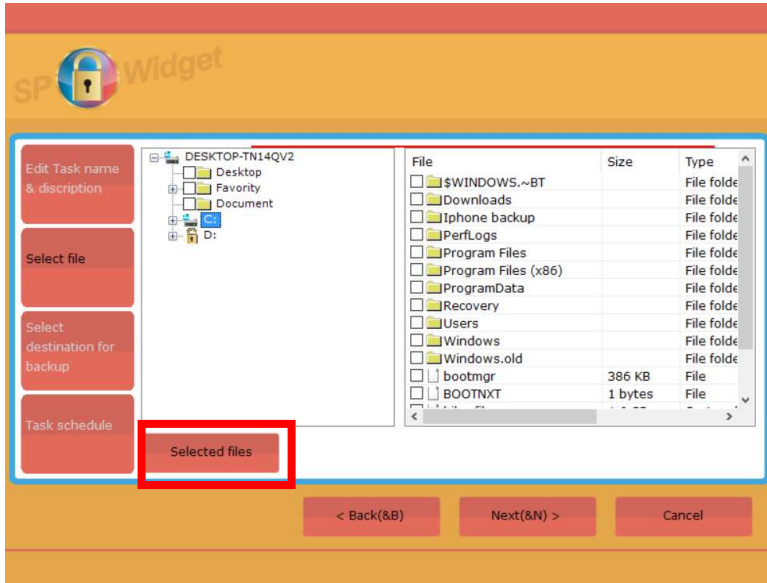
SP Widget

Edit Task name & discription

Select file

Select destination for backup

Task schedule

DESKTOP-TN14QV2
Desktop
Favority
Document
C:
D:

| File | Size | Type |
|---|---|---|
| $WINDOWS.~BT | | File folde |
| Downloads | | File folde |
| Iphone backup | | File folde |
| PerfLogs | | File folde |
| Program Files | | File folde |
| Program Files (x86) | | File folde |
| ProgramData | | File folde |
| Recovery | | File folde |
| Users | | File folde |
| Windows | | File folde |
| Windows.old | | File folde |
| bootmgr | 386 KB | File |
| BOOTNXT | 1 bytes | File |
| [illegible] | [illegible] | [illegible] |

Selected files

< Back(&B)

Next(&N) >

Cancel